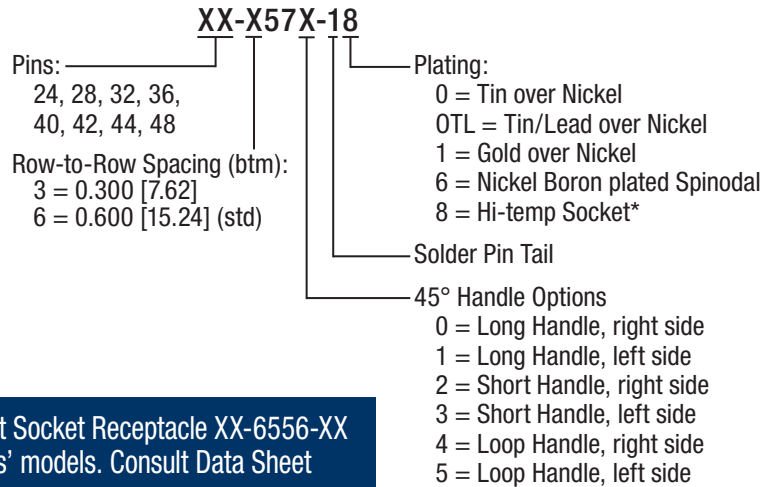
XX-X57X-18

Pins:
24, 28, 32, 36,
40, 42, 44, 48

Row-to-Row Spacing (btm):
3 = 0.300 [7.62]
6 = 0.600 [15.24] (std)

Plating:
0 = Tin over Nickel
0TL = Tin/Lead over Nickel
1 = Gold over Nickel
6 = Nickel Boron plated Spinodal
8 = Hi-temp Socket*

Solder Pin Tail

45° Handle Options
0 = Long Handle, right side
1 = Long Handle, left side
2 = Short Handle, right side
3 = Short Handle, left side
4 = Loop Handle, right side
5 = Loop Handle, left side

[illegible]t Socket Receptacle XX-6556-XX
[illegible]s' models. Consult Data Sheet